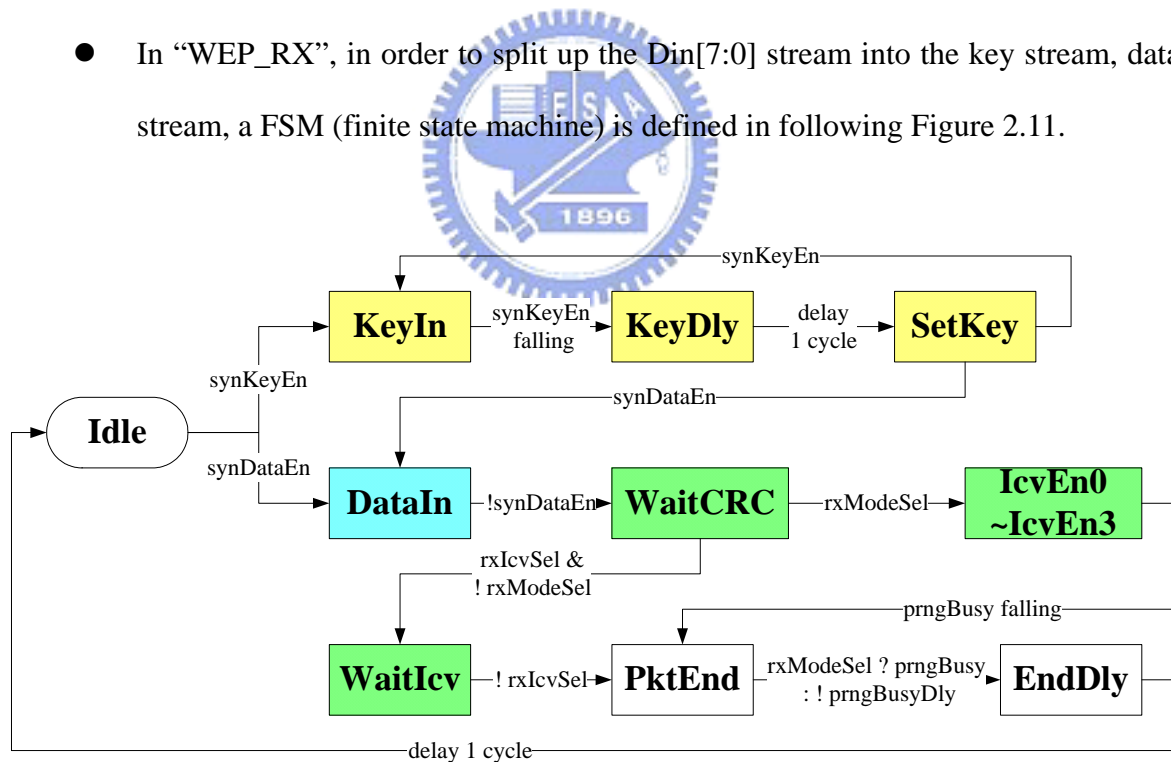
● In “WEP_RX”, in order to split up the Din[7:0] stream into the key stream, data stream, a FSM (finite state machine) is defined in following Figure 2.11.

1896

synKeyEn

KeyIn

synKeyEn falling

KeyDly

delay 1 cycle

SetKey

synKeyEn

synDataEn

Idle

synDataEn

DataIn

!synDataEn

WaitCRC

rxModeSel

IcvEn0 ~IcvEn3

rxIcvSel & ! rxModeSel

prngBusy falling

WaitIcv

! rxIcvSel

PktEnd

rxModeSel ? prngBusy : ! prngBusyDly

EndDly

delay 1 cycle